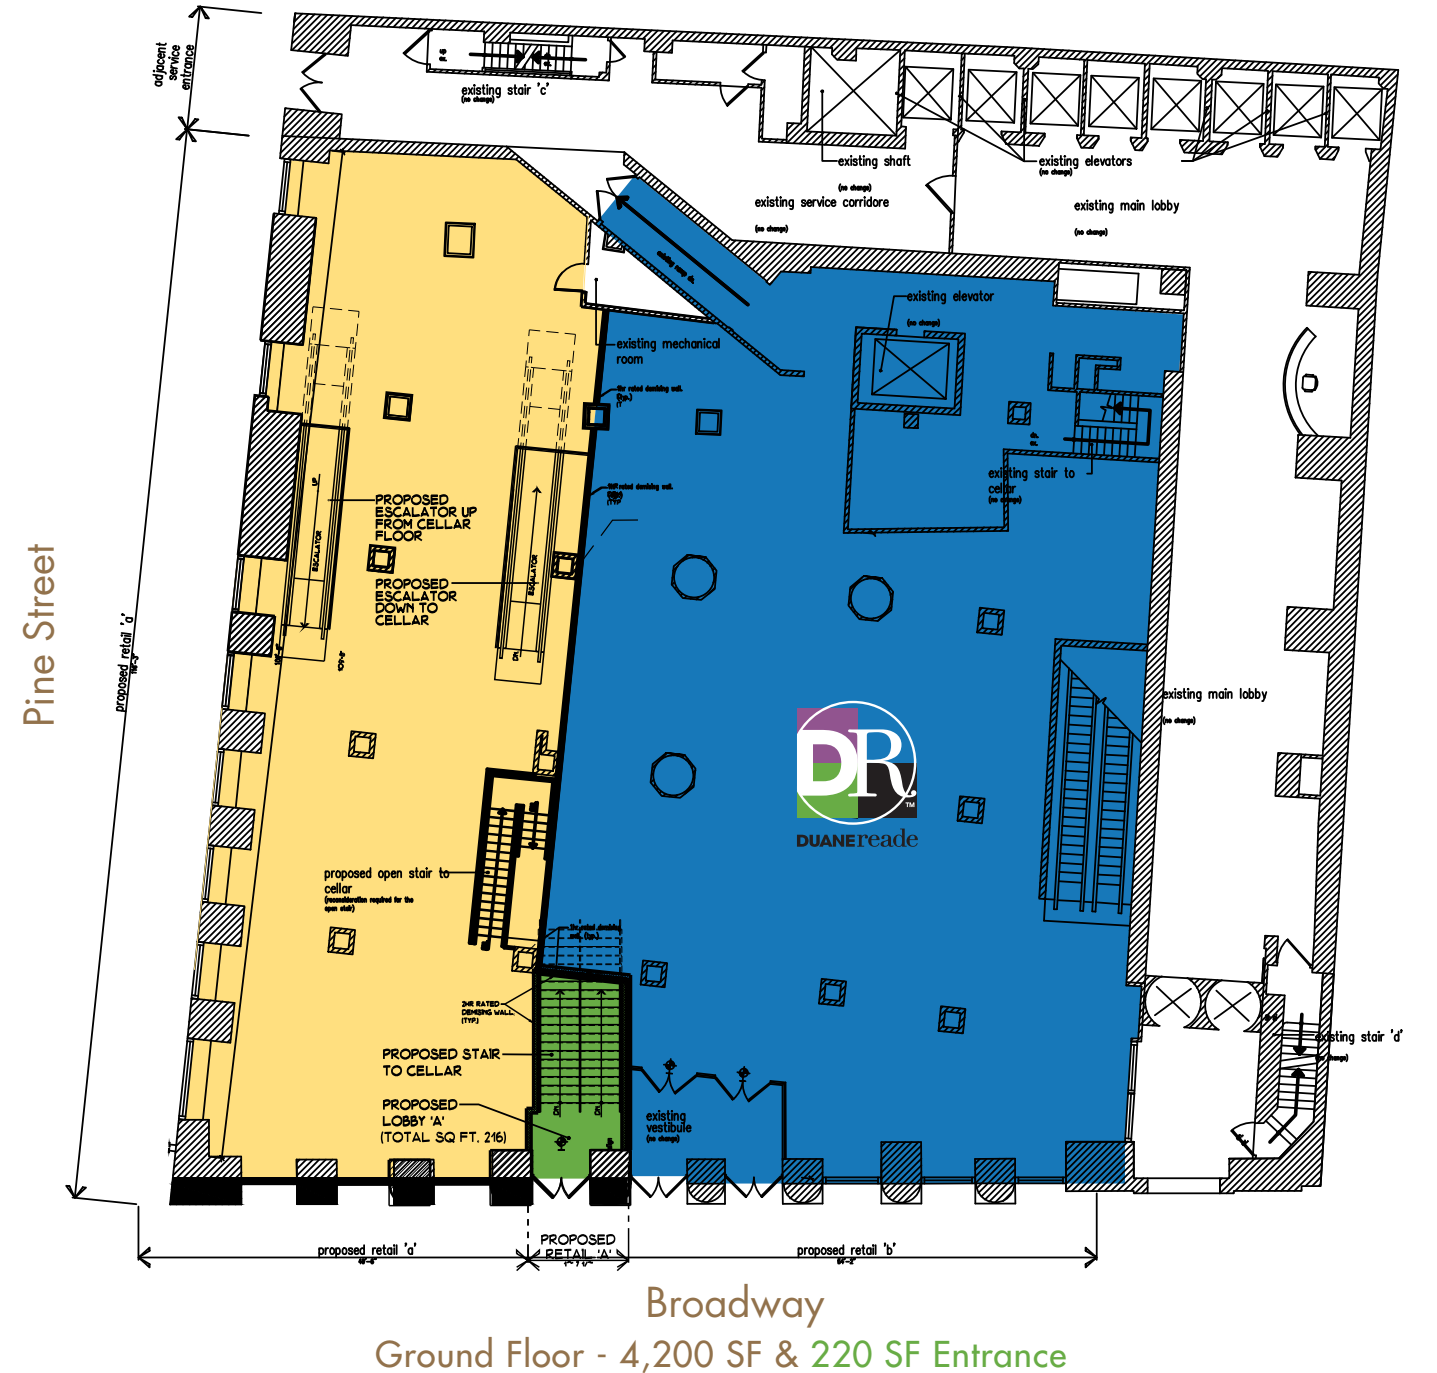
adjacent service entrance

existing stair 'c'
(no change)

existing shaft
(no change)

existing elevators
(no change)

existing service corridore
(no change)

existing main lobby
(no change)

existing elevator
(no change)

existing mechanical room

existing stair to cellar
(no change)

PROPOSED ESCALATOR UP FROM CELLAR FLOOR

PROPOSED ESCALATOR DOWN TO CELLAR

ESCALATOR

ESCALATOR

UP

DN

Pine Street

proposed retail 'a'

existing main lobby
(no change)

DR
DUANEreade

proposed open stair to cellar

2HR RATED DEMISING WALL (TYP.)

PROPOSED STAIR TO CELLAR

PROPOSED LOBBY 'A' (TOTAL SQ FT. 216)

existing vestibule
(no change)

existing stair 'd'
(no change)

proposed retail 'a'

PROPOSED RETAIL 'A'

proposed retail 'b'

Broadway

Ground Floor - 4,200 SF & 220 SF Entrance